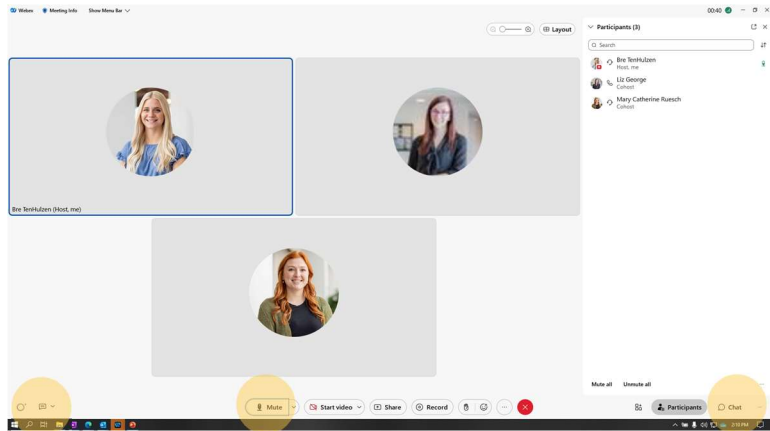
Webex Meeting info Show Menu Bar

00:40

Layout

Participants (3)

Search

Bre TenHulzen
Host, me

Liz George
Cohost

Mary Catherine Ruesch
Cohost

Bre TenHulzen (Host, me)

Mute all Unmute all

Mute Start video Share Record

Participants Chat

2:10 PM